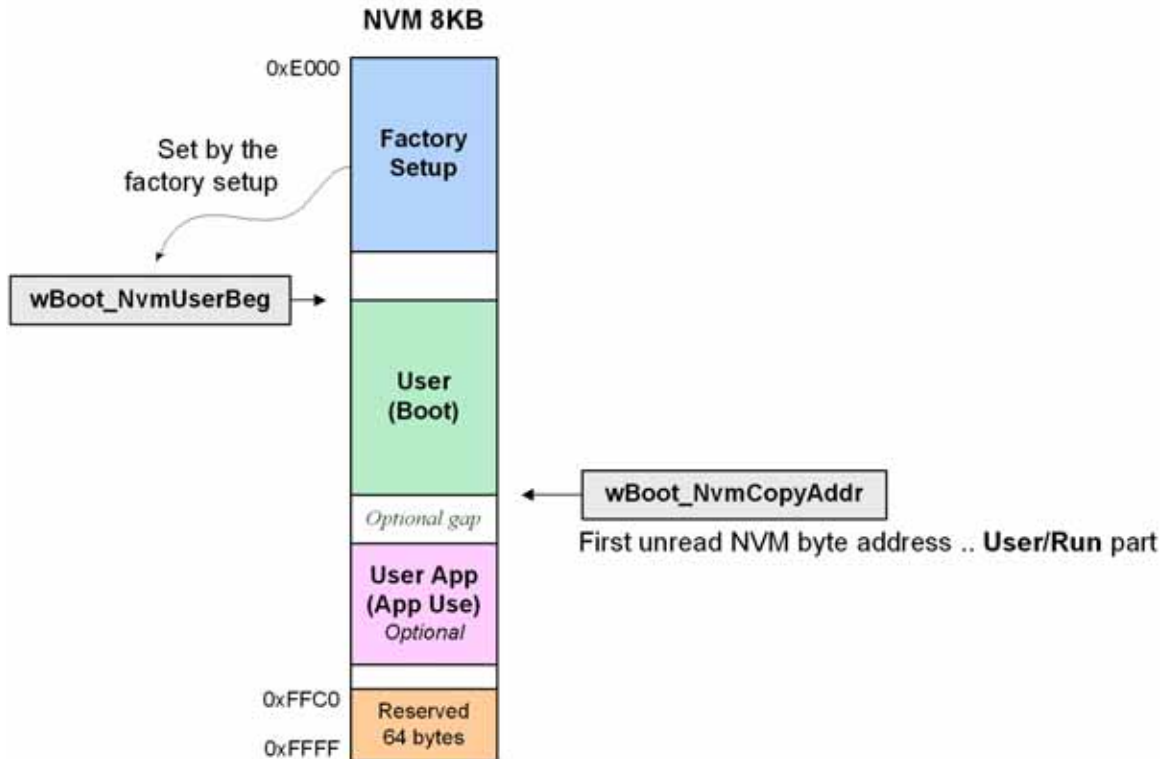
NVM 8KB

0xE000

Set by the factory setup

Factory Setup

wBoot_NvmUserBeg

User (Boot)

wBoot_NvmCopyAddr

Optional gap

First unread NVM byte address .. User/Run part

User App (App Use) Optional

0xFFC0

Reserved 64 bytes

0xFFFF